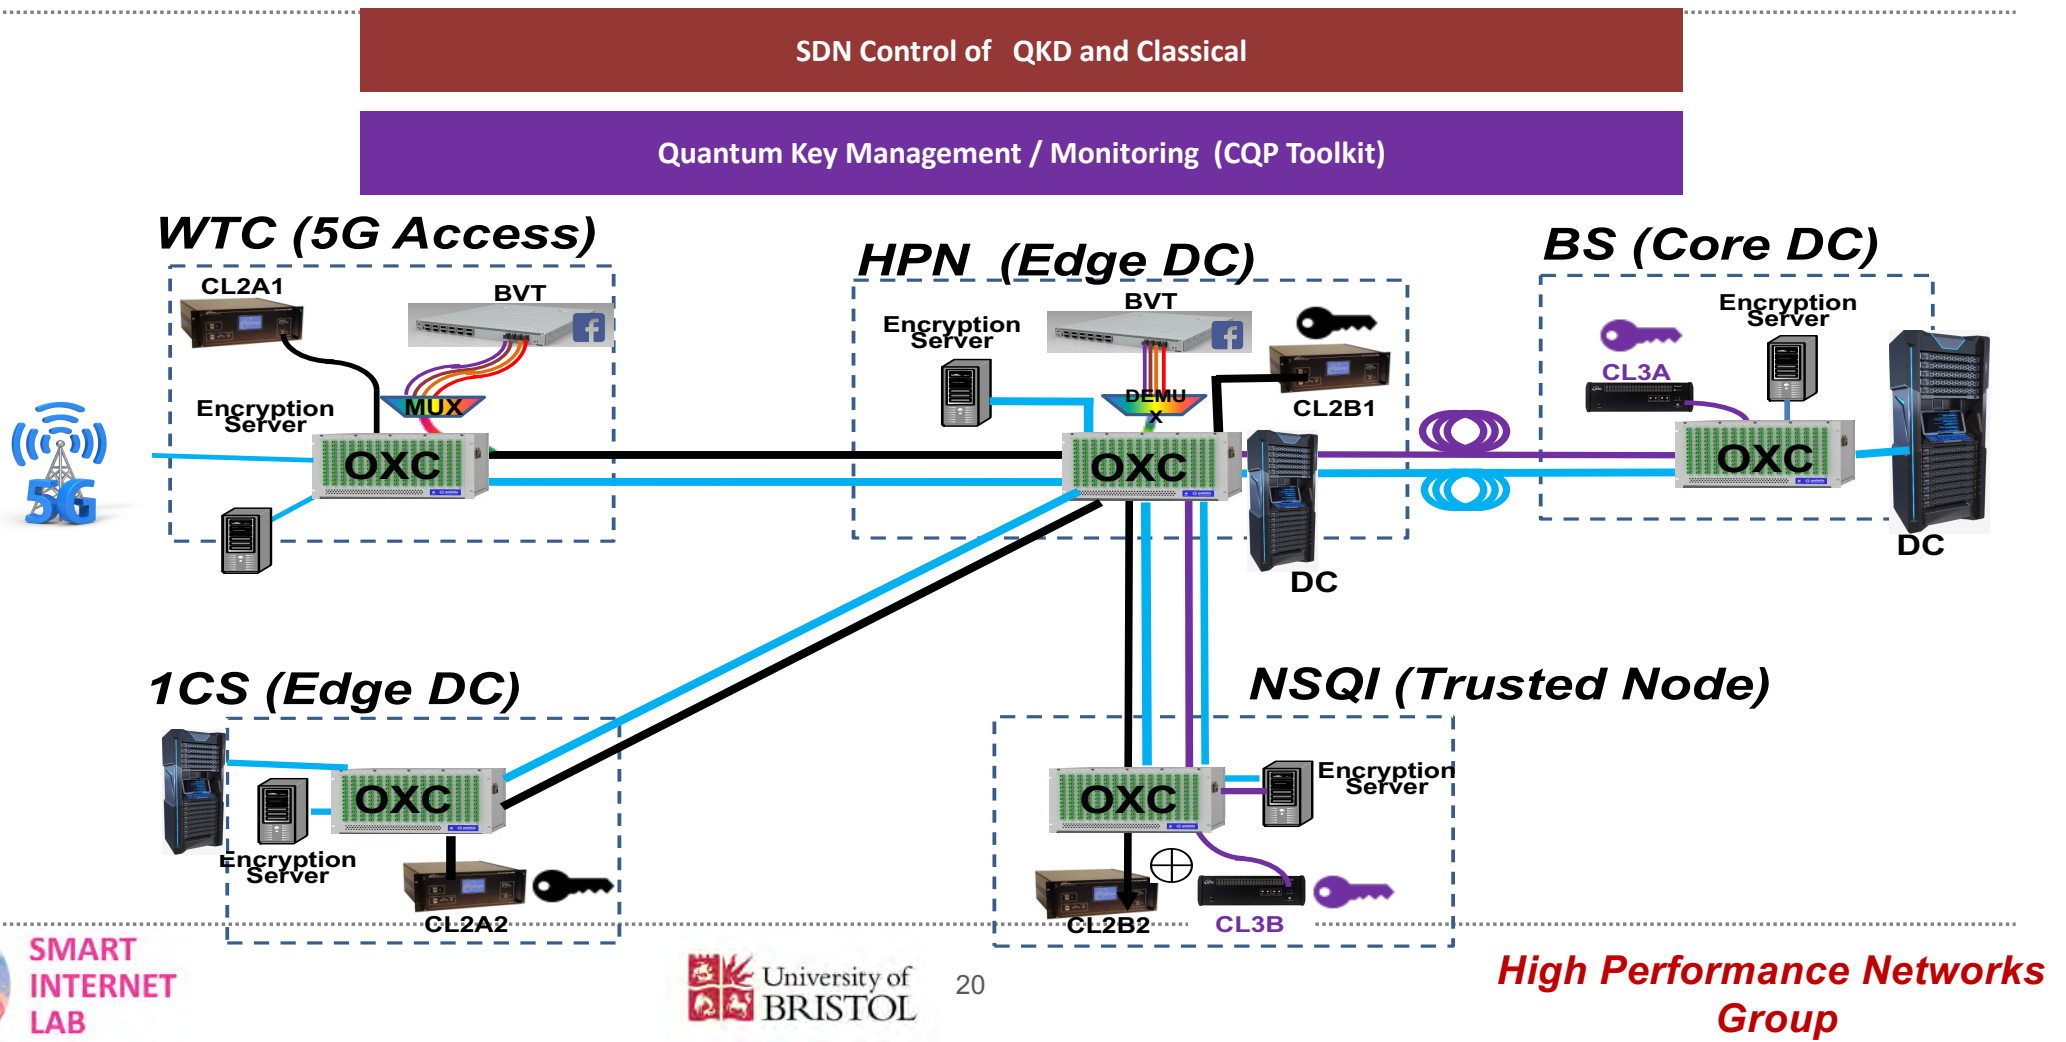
SDN Control of QKD and Classical

Quantum Key Management / Monitoring (CQP Toolkit)

WTC (5G Access)

CL2A1

BVT

MUX

Encryption Server

OXC

5G

HPN (Edge DC)

Encryption Server

BVT

DEMUX

CL2B1

OXC

DC

BS (Core DC)

Encryption Server

CL3A

OXC

DC

1CS (Edge DC)

OXC

Encryption Server

CL2A2

NSQI (Trusted Node)

OXC

Encryption Server

CL2B2

CL3B

SMART INTERNET LAB

University of BRISTOL

20

High Performance Networks Group